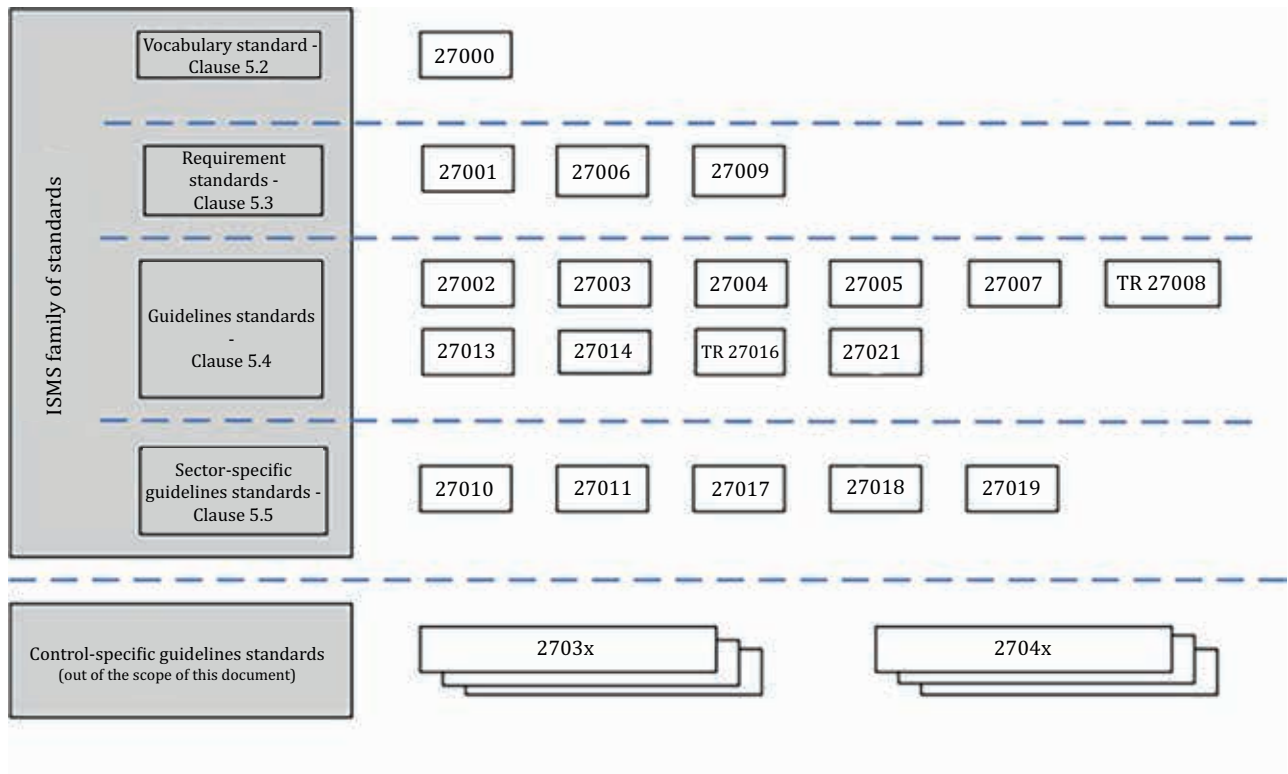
ISMS family of standards

Vocabulary standard - Clause 5.2

27000

Requirement standards - Clause 5.3

27001 27006 27009

Guidelines standards - Clause 5.4

27002 27003 27004 27005 27007 TR 27008

27013 27014 TR 27016 27021

Sector-specific guidelines standards - Clause 5.5

27010 27011 27017 27018 27019

Control-specific guidelines standards (out of the scope of this document)

2703x

2704x